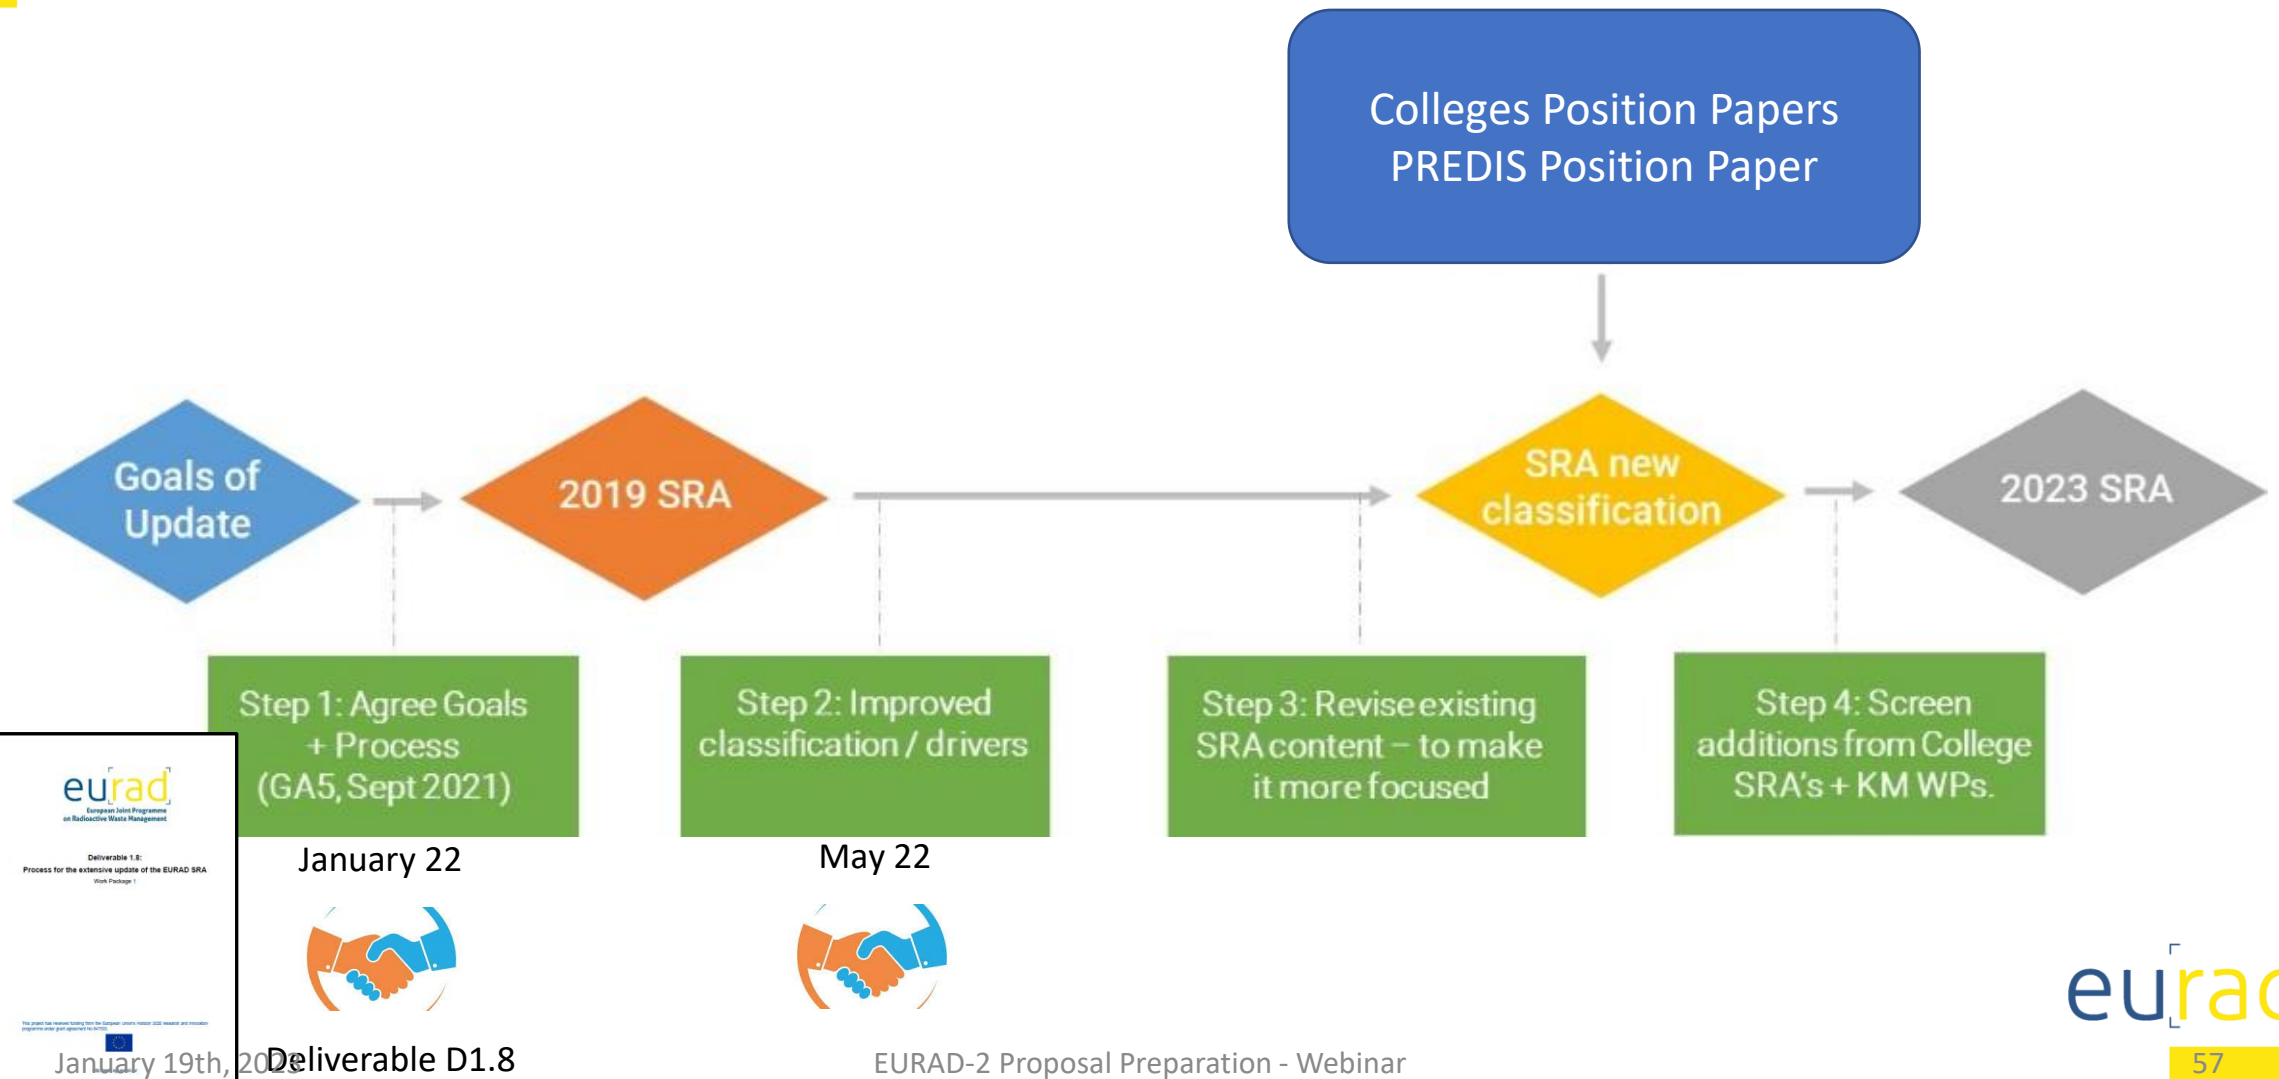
Colleges Position Papers
PREDIS Position Paper

Goals of Update

2019 SRA

SRA new classification

2023 SRA

Step 1: Agree Goals + Process (GA5, Sept 2021)

Step 2: Improved classification / drivers

Step 3: Revise existing SRA content – to make it more focused

Step 4: Screen additions from College SRA's + KM WPs.

eurad
European Joint Programme on Radioactive Waste Management

Deliverable 1.8:
Process for the extensive update of the EURAD SRA
Work Package 1

January 22

May 22

January 19th, 2023

Deliverable D1.8

EURAD-2 Proposal Preparation - Webinar

eurad

57